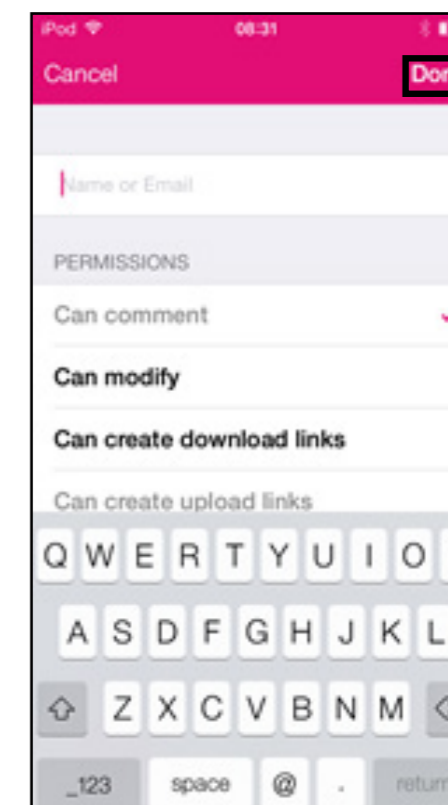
iPod 08:31

Cancel Don

Name or Email

PERMISSIONS

Can comment

Can modify

Can create download links

Can create upload links

Q W E R T Y U I O

A S D F G H J K L

Z X C V B N M

.?123 space @ . return